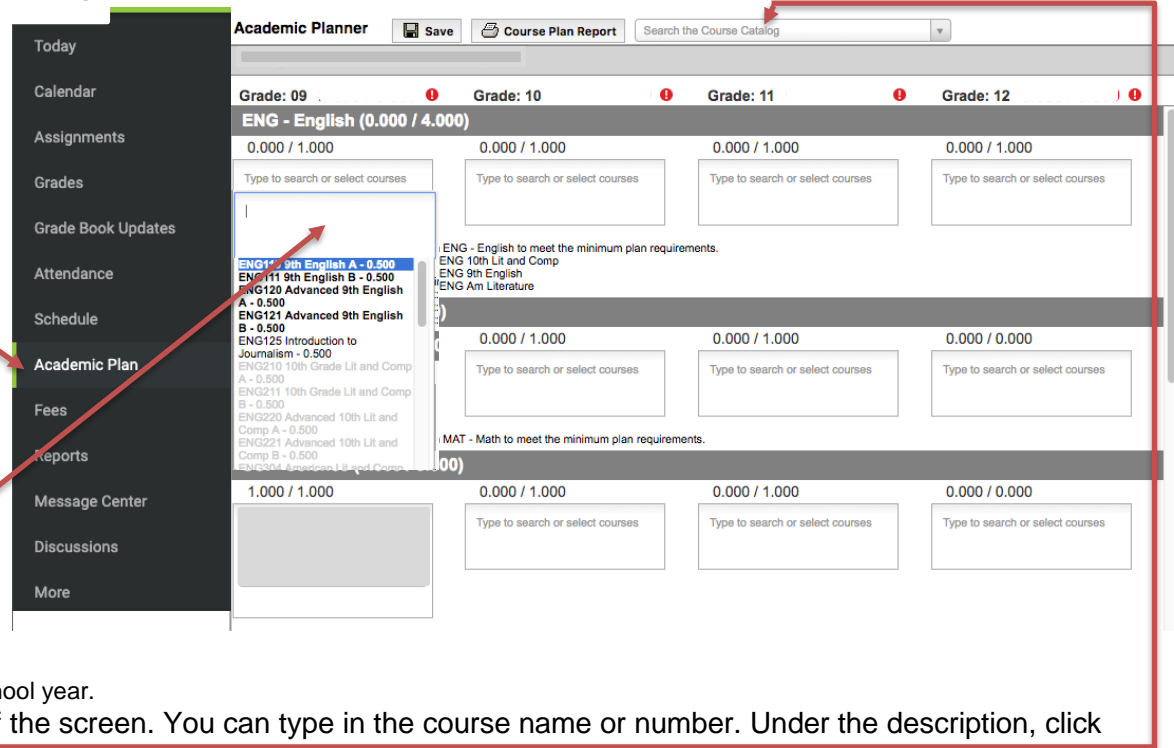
Today
Calendar
Assignments
Grades
Grade Book Updates
Attendance
Schedule
Academic Plan
Fees
Reports
Message Center
Discussions
More

Academic Planner
Save
Course Plan Report
Search the Course Catalog

Grade: 09
Grade: 10
Grade: 11
Grade: 12

ENG - English (0.000 / 4.000)

0.000 / 1.000
0.000 / 1.000
0.000 / 1.000
0.000 / 1.000

Type to search or select courses
Type to search or select courses
Type to search or select courses
Type to search or select courses

ENG1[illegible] 9th English A - 0.500
ENG111 9th English B - 0.500
ENG120 Advanced 9th English A - 0.500
ENG121 Advanced 9th English B - 0.500
ENG125 Introduction to Journalism - 0.500
ENG210 10th Grade Lit and Comp A - 0.500
ENG211 10th Grade Lit and Comp B - 0.500
ENG220 Advanced 10th Lit and Comp A - 0.500
ENG221 Advanced 10th Lit and Comp B - 0.500
ENG304 American Lit and Comp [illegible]

ENG - English to meet the minimum plan requirements.
ENG 10th Lit and Comp
ENG 9th English
ENG Am Literature

0.000 / 1.000
0.000 / 1.000
0.000 / 0.000

Type to search or select courses
Type to search or select courses
Type to search or select courses

MAT - Math to meet the minimum plan requirements.

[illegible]00)

1.000 / 1.000
0.000 / 1.000
0.000 / 1.000
0.000 / 0.000

Type to search or select courses
Type to search or select courses
Type to search or select courses

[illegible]ool year.
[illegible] the screen. You can type in the course name or number. Under the description, click